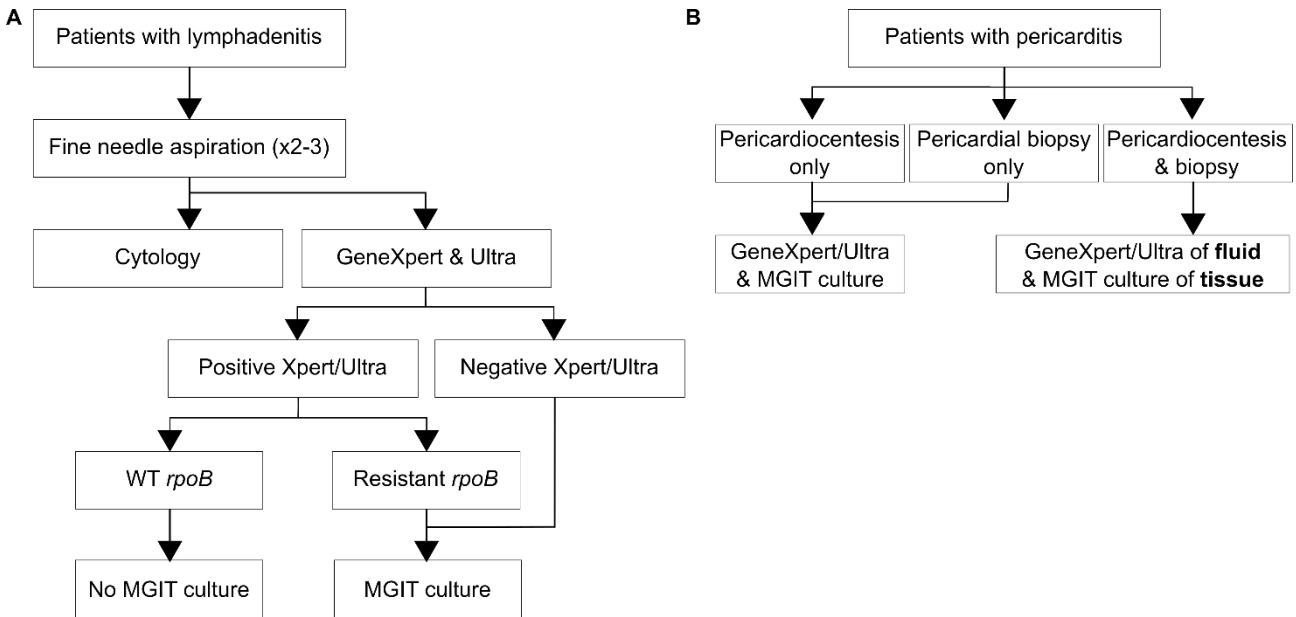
A

Patients with lymphadenitis

Fine needle aspiration (x2-3)

Cytology

GeneXpert & Ultra

Positive Xpert/Ultra

Negative Xpert/Ultra

WT *rpoB*

Resistant *rpoB*

No MGIT culture

MGIT culture

B

Patients with pericarditis

Pericardiocentesis only

Pericardial biopsy only

Pericardiocentesis & biopsy

GeneXpert/Ultra & MGIT culture

GeneXpert/Ultra of **fluid** & MGIT culture of **tissue**